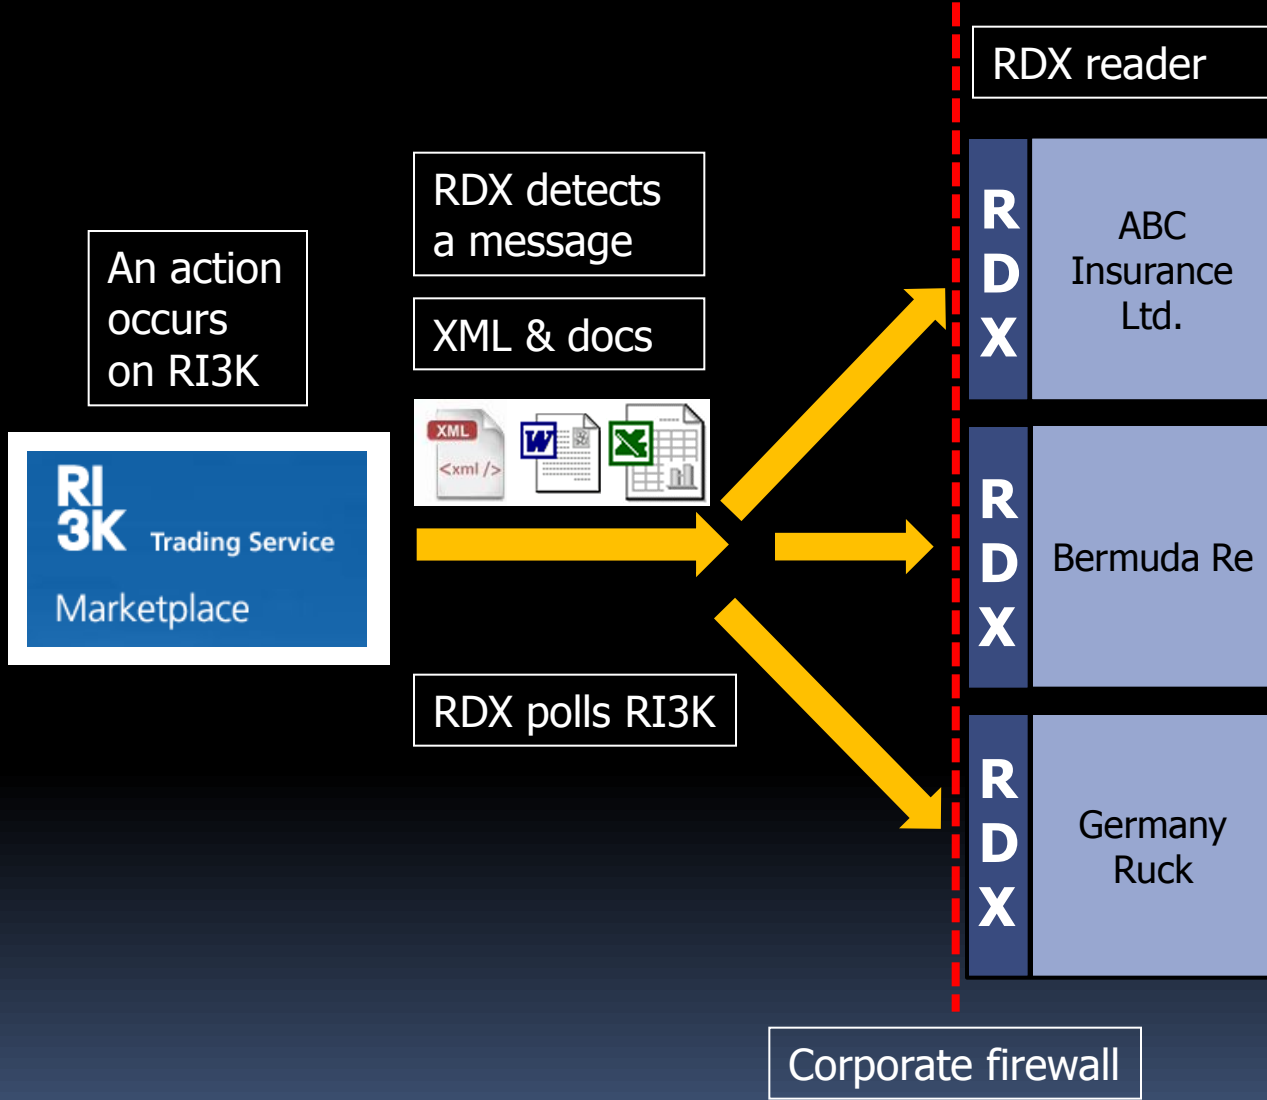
RDX reader

RDX detects a message

XML & docs

An action occurs on RI3K

XML
<xml />

RI 3K Trading Service

Marketplace

RDX polls RI3K

RDX

ABC Insurance Ltd.

RDX

Bermuda Re

RDX

Germany Ruck

Corporate firewall